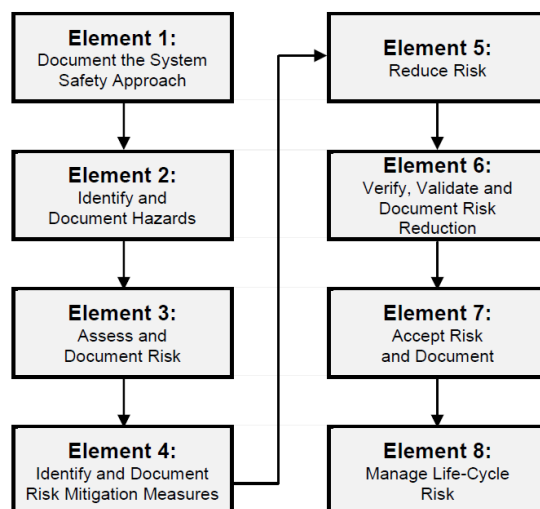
Element 1:
Document the System Safety Approach

Element 2:
Identify and Document Hazards

Element 3:
Assess and Document Risk

Element 4:
Identify and Document Risk Mitigation Measures

Element 5:
Reduce Risk

Element 6:
Verify, Validate and Document Risk Reduction

Element 7:
Accept Risk and Document

Element 8:
Manage Life-Cycle Risk